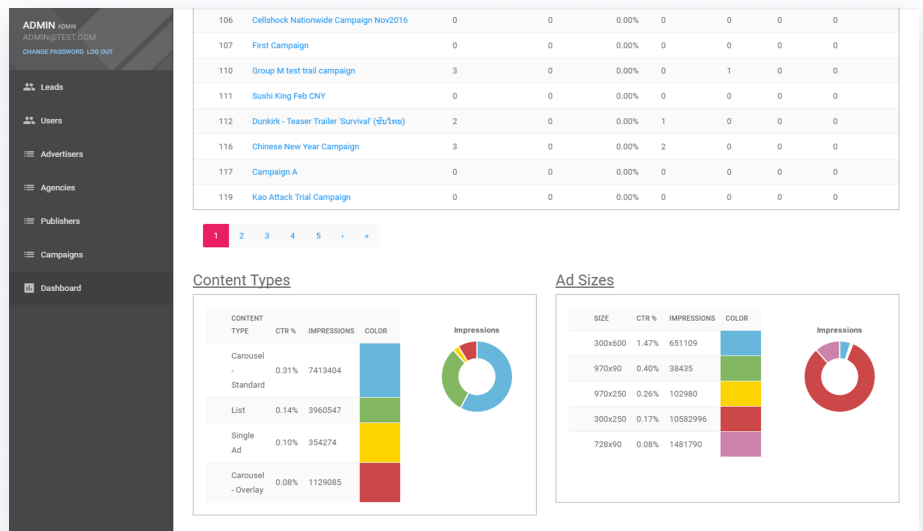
ADMIN ADMIN
ADMIN@TEST.COM
CHANGE PASSWORD LOG OUT

Leads
Users
Advertisers
Agencies
Publishers
Campaigns
Dashboard

| | | | | | | | | |
|---|---|---|---|---|---|---|---|---|
| 106 | Cellshock Nationwide Campaign Nov2016 | 0 | 0 | 0.00% | 0 | 0 | 0 | 0 |
| 107 | First Campaign | 0 | 0 | 0.00% | 0 | 0 | 0 | 0 |
| 110 | Group M test trail campaign | 3 | 0 | 0.00% | 0 | 1 | 0 | 0 |
| 111 | Sushi King Feb CNY | 0 | 0 | 0.00% | 0 | 0 | 0 | 0 |
| 112 | Dunkirk - Teaser Trailer 'Survival' (ซับไทย) | 2 | 0 | 0.00% | 1 | 0 | 0 | 0 |
| 116 | Chinese New Year Campaign | 3 | 0 | 0.00% | 2 | 0 | 0 | 0 |
| 117 | Campaign A | 0 | 0 | 0.00% | 0 | 0 | 0 | 0 |
| 119 | Kao Attack Trial Campaign | 0 | 0 | 0.00% | 0 | 0 | 0 | 0 |

1 2 3 4 5 › »

Content Types

| CONTENT TYPE | CTR % | IMPRESSIONS | COLOR |
|---|---|---|---|
| Carousel - Standard | 0.31% | 7413404 | |
| List | 0.14% | 3960547 | |
| Single Ad | 0.10% | 354274 | |
| Carousel - Overlay | 0.08% | 1129085 | |

Impressions

Ad Sizes

| SIZE | CTR % | IMPRESSIONS | COLOR |
|---|---|---|---|
| 300x600 | 1.47% | 651109 | |
| 970x90 | 0.40% | 38435 | |
| 970x250 | 0.26% | 102980 | |
| 300x250 | 0.17% | 10582996 | |
| 728x90 | 0.08% | 1481790 | |

Impressions